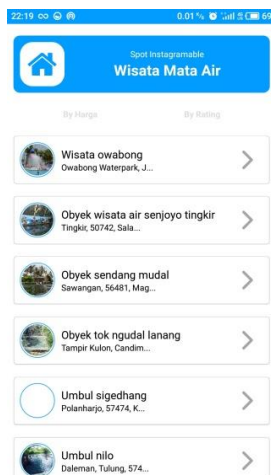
22:19 0.01 % 69

Spot Instagramable
Wisata Mata Air

By Harga By Rating

Wisata owabong
Owabong Waterpark, J...

Obyek wisata air senjoyo tingkir
Tingkir, 50742, Sala...

Obyek sendang mudal
Sawangan, 56481, Mag...

Obyek tok ngudal lanang
Tampir Kulon, Candim...

Umbul sigedhang
Polanharjo, 57474, K...

Umbul nilo
Daleman, Tulung, 574...